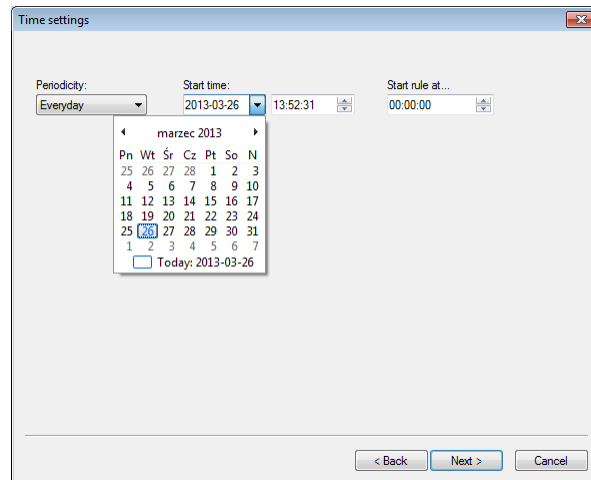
Time settings

Periodicity:
Everyday

Start time:
2013-03-26
13:52:31

Start rule at...
00:00:00

marzec 2013

| Pn | Wt | Śr | Cz | Pt | So | N |
|---|---|---|---|---|---|---|
| 25 | 26 | 27 | 28 | 1 | 2 | 3 |
| 4 | 5 | 6 | 7 | 8 | 9 | 10 |
| 11 | 12 | 13 | 14 | 15 | 16 | 17 |
| 18 | 19 | 20 | 21 | 22 | 23 | 24 |
| 25 | 26 | 27 | 28 | 29 | 30 | 31 |
| 1 | 2 | 3 | 4 | 5 | 6 | 7 |

Today: 2013-03-26

< Back
Next >
Cancel